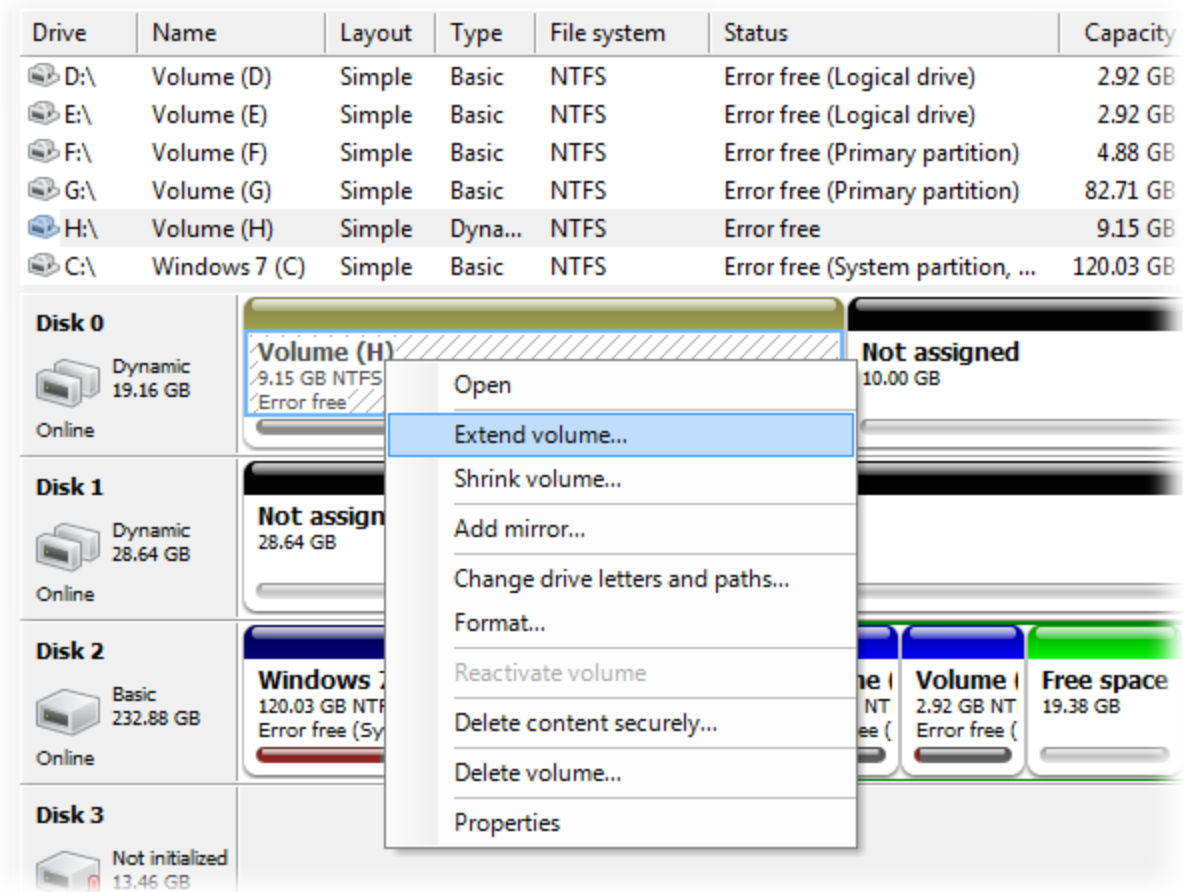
| Drive | Name | Layout | Type | File system | Status | Capacity |
|---|---|---|---|---|---|---|
| D:\ | Volume (D) | Simple | Basic | NTFS | Error free (Logical drive) | 2.92 GB |
| E:\ | Volume (E) | Simple | Basic | NTFS | Error free (Logical drive) | 2.92 GB |
| F:\ | Volume (F) | Simple | Basic | NTFS | Error free (Primary partition) | 4.88 GB |
| G:\ | Volume (G) | Simple | Basic | NTFS | Error free (Primary partition) | 82.71 GB |
| H:\ | Volume (H) | Simple | Dyna... | NTFS | Error free | 9.15 GB |
| C:\ | Windows 7 (C) | Simple | Basic | NTFS | Error free (System partition, ... | 120.03 GB |

Disk 0
Dynamic
19.16 GB
Online

Volume (H)
9.15 GB NTFS
Error free

Not assigned
10.00 GB

Disk 1
Dynamic
28.64 GB
Online

Not assign
28.64 GB

Disk 2
Basic
232.88 GB
Online

Windows 7
120.03 GB NTF
Error free (Sy

me (
NT
ee (

Volume (
2.92 GB NT
Error free (

Free space
19.38 GB

Disk 3
Not initialized
13.46 GB

Open
Extend volume...
Shrink volume...
Add mirror...
Change drive letters and paths...
Format...
Reactivate volume
Delete content securely...
Delete volume...
Properties